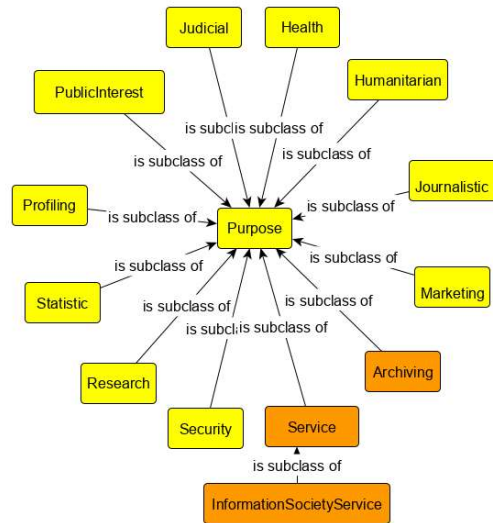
Judicial

Health

Humanitarian

PublicInterest

is subclis subclass of

is subclass of

is subclass of

Journalistic

Profiling

is subclass of

is subclass of

Purpose

is subclass of

is subclass of

Marketing

Statistic

is subclass of

is subclass of

is subcl is subclass of

Archiving

Research

Security

Service

is subclass of

InformationSocietyService